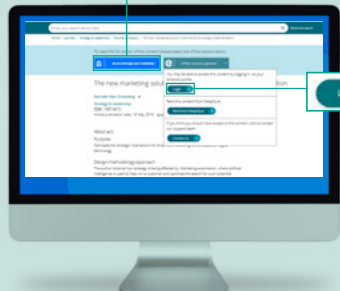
Enter your search terms here
Advanced search
To read the full version of this content please select one of the options below
Access through your institution
Other access options
The new marketing solu
You may be able to access this content by logging in via your Emerald profile
Login
Abstract
Purpose
Rent this content from DeepDyve
Rent from DeepDyve
If you think you should have access to this content, click to contact our support team.
Contact us
Design/methodology/approach
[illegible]